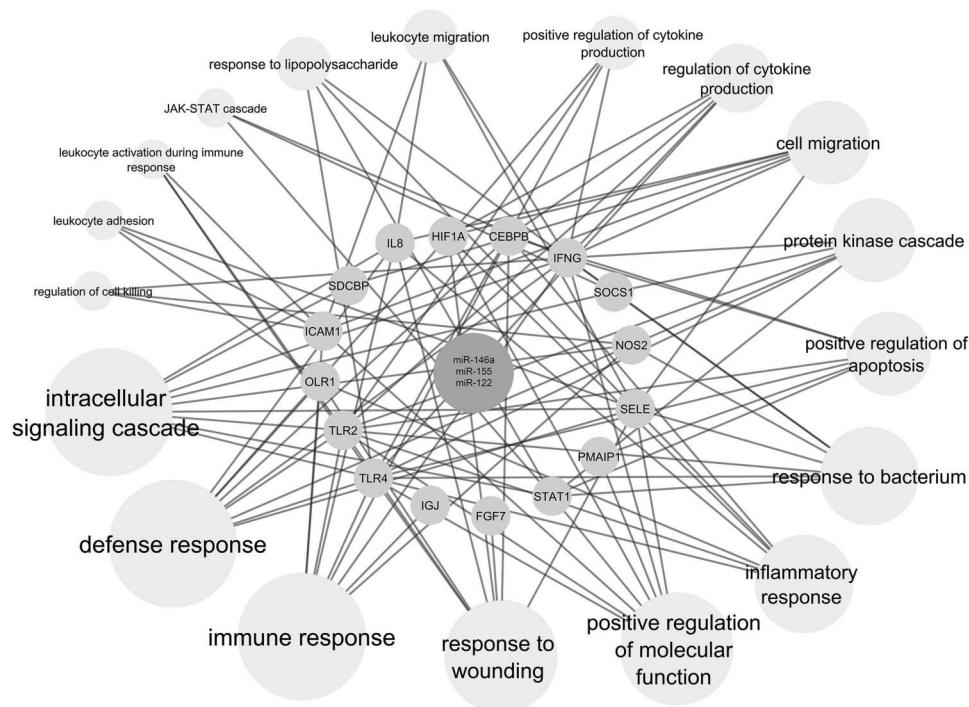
leukocyte migration

positive regulation of cytokine production

response to lipopolysaccharide

regulation of cytokine production

JAK-STAT cascade

cell migration

leukocyte activation during immune response

leukocyte adhesion

protein kinase cascade

regulation of cell killing

IL8

HIF1A

CEBPB

IFNG

SDCBP

SOCS1

ICAM1

NOS2

positive regulation of apoptosis

miR-146a
miR-155
miR-122

OLR1

intracellular signaling cascade

SELE

TLR2

PMAIP1

response to bacterium

TLR4

STAT1

IGJ

FGF7

defense response

inflammatory response

immune response

response to wounding

positive regulation of molecular function